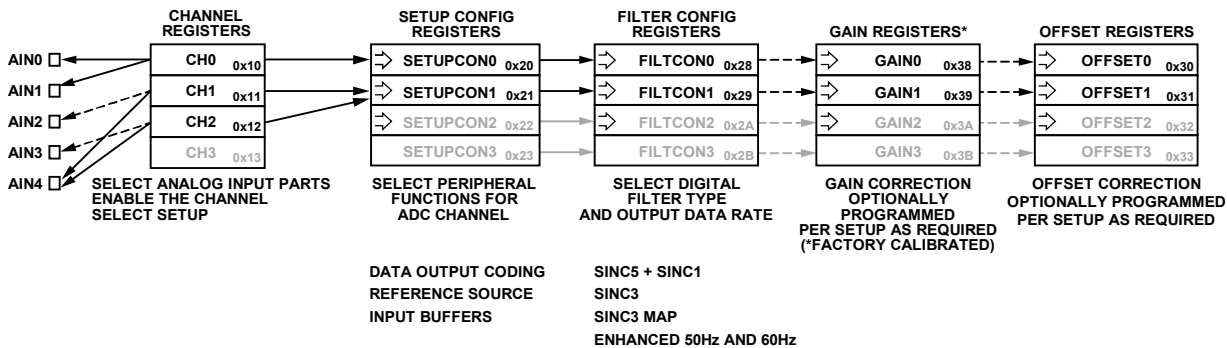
CHANNEL REGISTERS

AIN0
AIN1
AIN2
AIN3
AIN4

CH0 0x10
CH1 0x11
CH2 0x12
CH3 0x13

SELECT ANALOG INPUT PARTS
ENABLE THE CHANNEL
SELECT SETUP

SETUP CONFIG REGISTERS

SETUPCON0 0x20
SETUPCON1 0x21
SETUPCON2 0x22
SETUPCON3 0x23

SELECT PERIPHERAL FUNCTIONS FOR ADC CHANNEL

DATA OUTPUT CODING
REFERENCE SOURCE
INPUT BUFFERS

FILTER CONFIG REGISTERS

FILTCON0 0x28
FILTCON1 0x29
FILTCON2 0x2A
FILTCON3 0x2B

SELECT DIGITAL FILTER TYPE AND OUTPUT DATA RATE

SINC5 + SINC1
SINC3
SINC3 MAP
ENHANCED 50Hz AND 60Hz

GAIN REGISTERS*

GAIN0 0x38
GAIN1 0x39
GAIN2 0x3A
GAIN3 0x3B

GAIN CORRECTION OPTIONALLY PROGRAMMED PER SETUP AS REQUIRED (*FACTORY CALIBRATED)

OFFSET REGISTERS

OFFSET0 0x30
OFFSET1 0x31
OFFSET2 0x32
OFFSET3 0x33

OFFSET CORRECTION OPTIONALLY PROGRAMMED PER SETUP AS REQUIRED